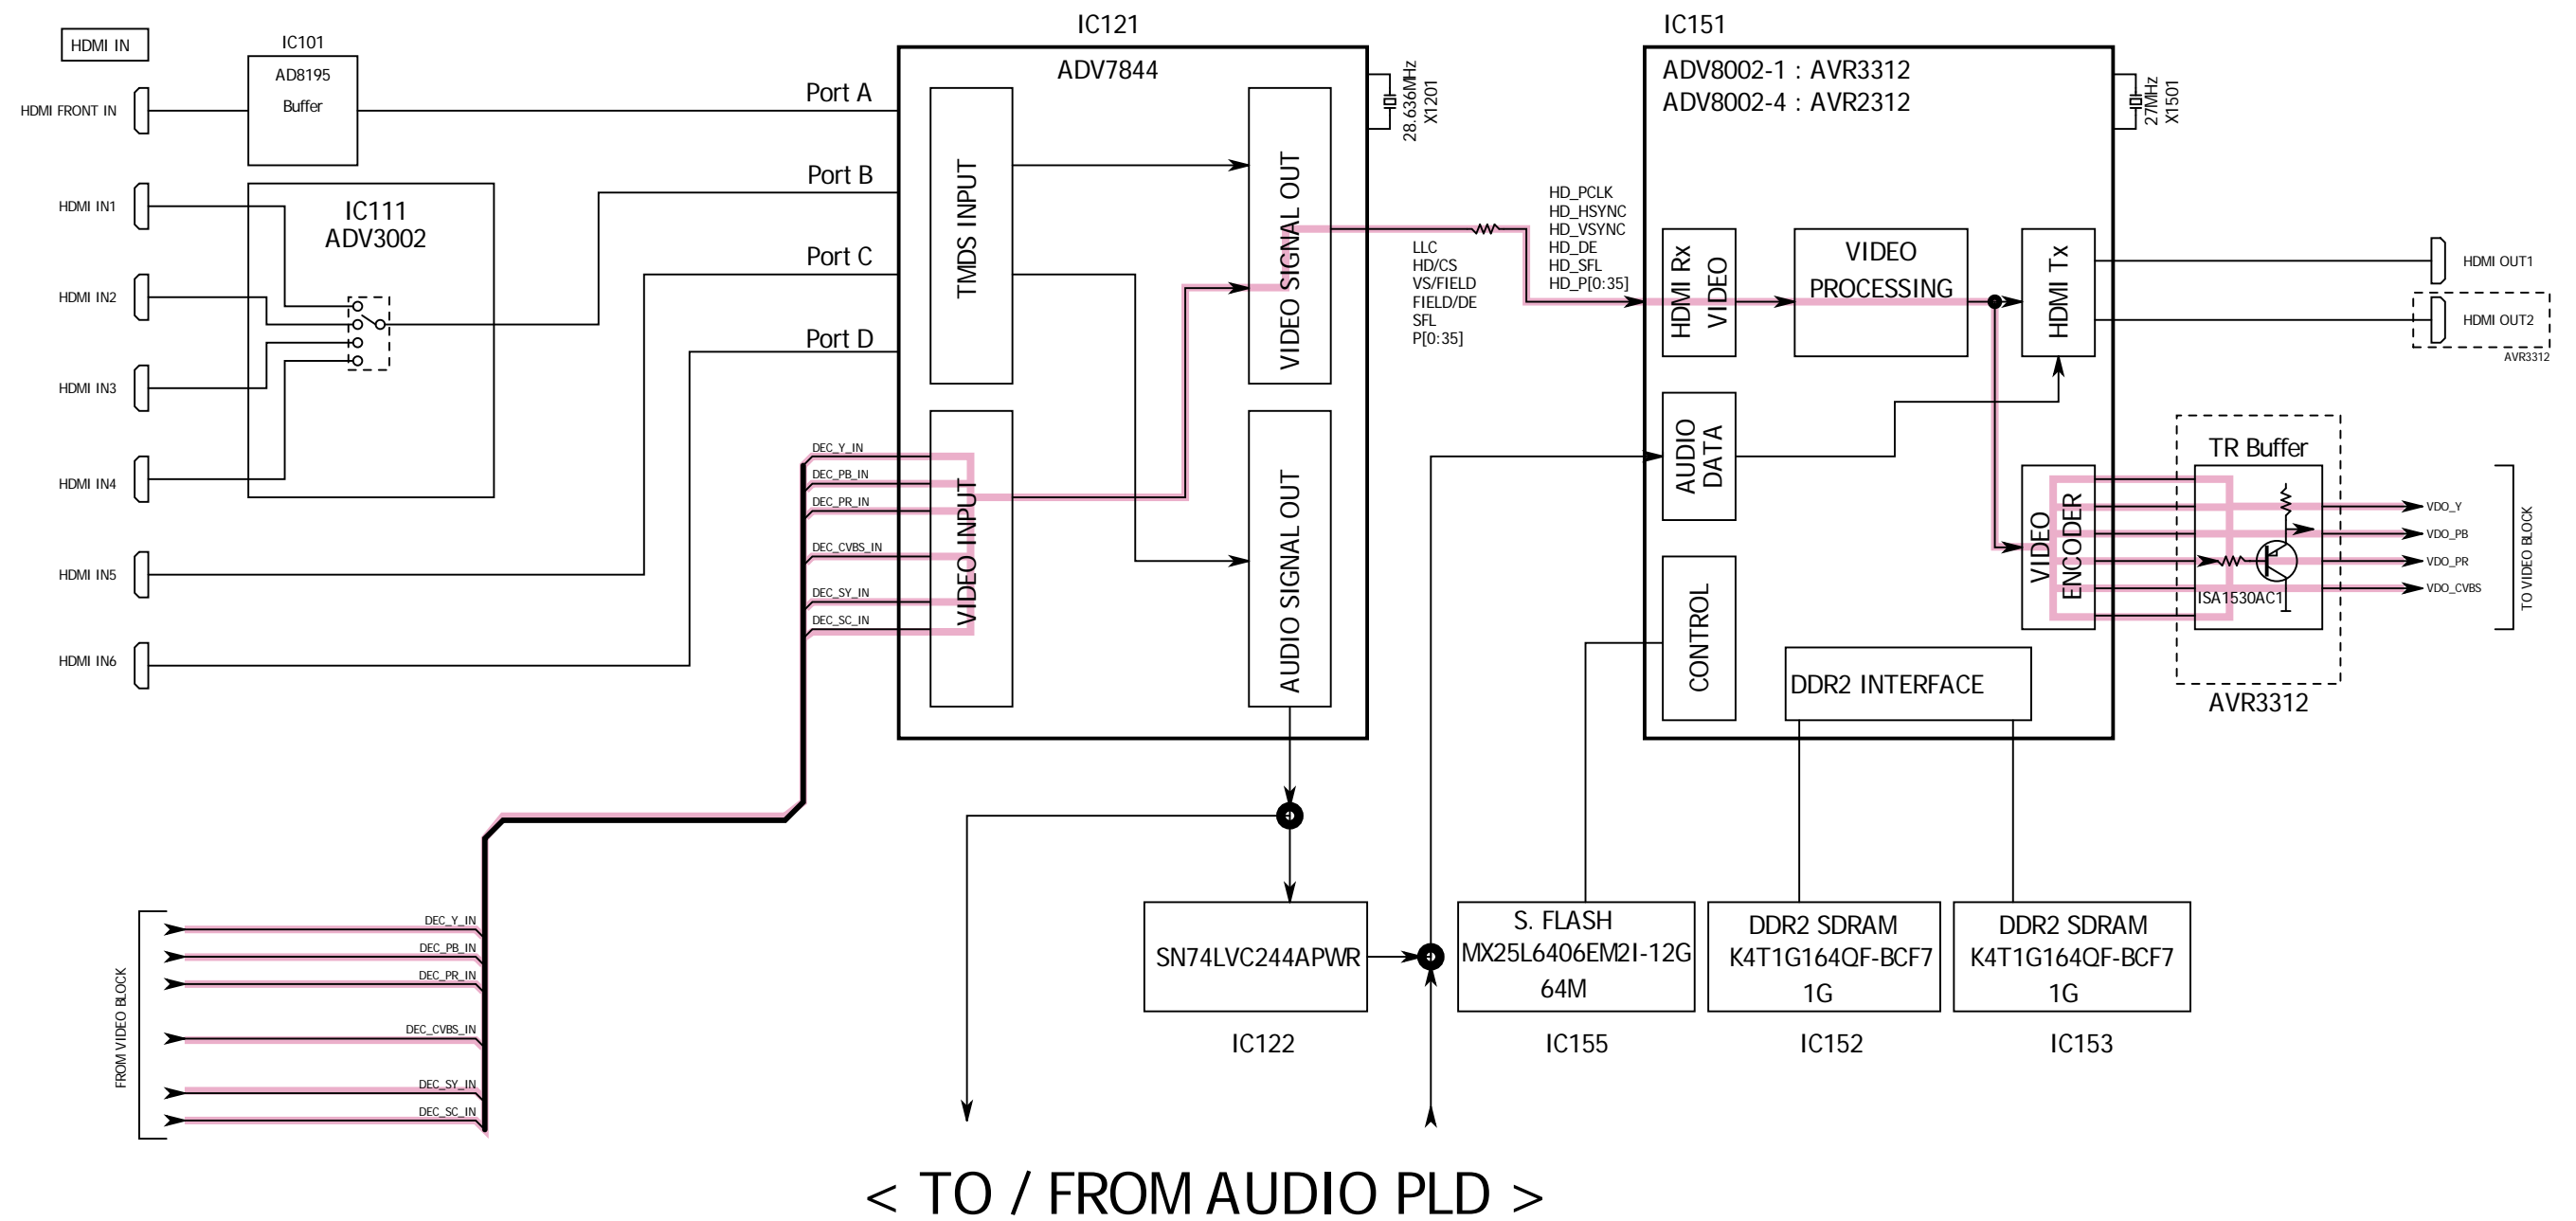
HDMI IN

IC101
AD8195
Buffer

HDMI FRONT IN

HDMI IN1
HDMI IN2
HDMI IN3
HDMI IN4
HDMI IN5
HDMI IN6

IC111
ADV3002

Port A
Port B
Port C
Port D

IC121
ADV7844

TMDS INPUT
VIDEO SIGNAL OUT
VIDEO INPUT
AUDIO SIGNAL OUT

28.636MHz
X1201

DEC_Y_IN
DEC_PB_IN
DEC_PR_IN
DEC_CVBS_IN
DEC_SY_IN
DEC_SC_IN

LLC
HD/CS
VS/FIELD
FIELD/DE
SFL
P[0:35]

HD_PCLK
HD_HSYNC
HD_VSYNC
HD_DE
HD_SFL
HD_P[0:35]

IC151
ADV8002-1 : AVR3312
ADV8002-4 : AVR2312

27MHz
X1501

HDMI Rx VIDEO
VIDEO PROCESSING
HDMI Tx
AUDIO DATA
CONTROL
VIDEO ENCODER
DDR2 INTERFACE

HDMI OUT1
HDMI OUT2
AVR3312

TR Buffer
ISA1530AC1
AVR3312

VDO_Y
VDO_PB
VDO_PR
VDO_CVBS
TO VIDEO BLOCK

FROM VIDEO BLOCK
DEC_Y_IN
DEC_PB_IN
DEC_PR_IN
DEC_CVBS_IN
DEC_SY_IN
DEC_SC_IN

SN74LVC244APWR
IC122

S. FLASH
MX25L6406EM2I-12G
64M
IC155

DDR2 SDRAM
K4T1G164QF-BCF7
1G
IC152

DDR2 SDRAM
K4T1G164QF-BCF7
1G
IC153

< TO / FROM AUDIO PLD >